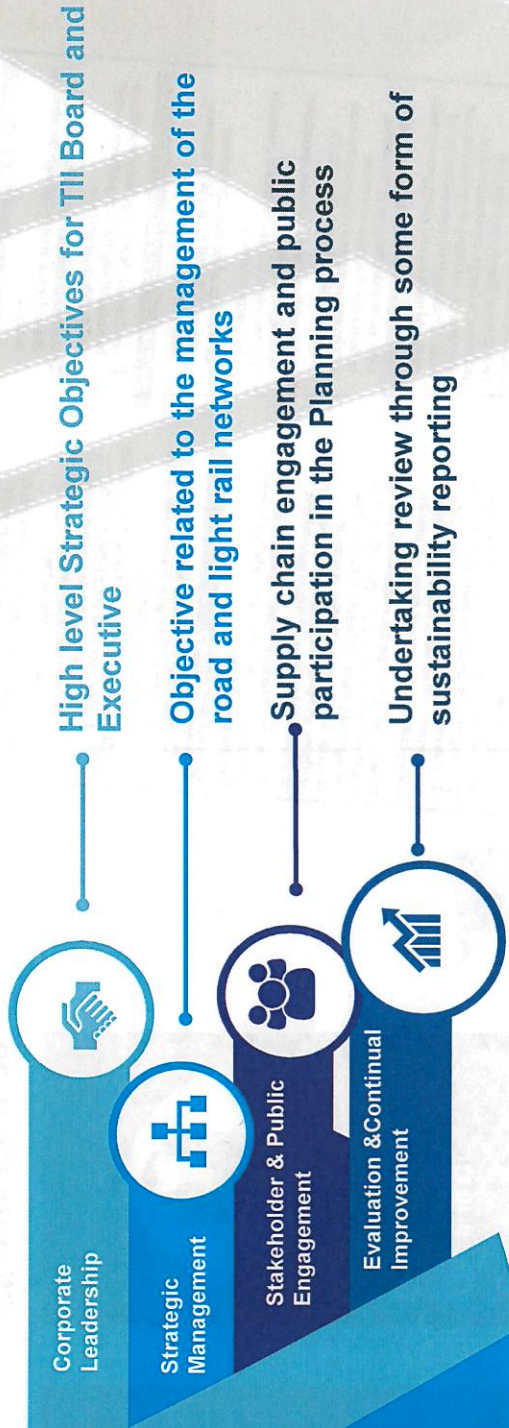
Corporate Leadership

High level Strategic Objectives for TII Board and Executive

Strategic Management

Objective related to the management of the road and light rail networks

Stakeholder & Public Engagement

Supply chain engagement and public participation in the Planning process

Evaluation &Continual Improvement

Undertaking review through some form of sustainability reporting